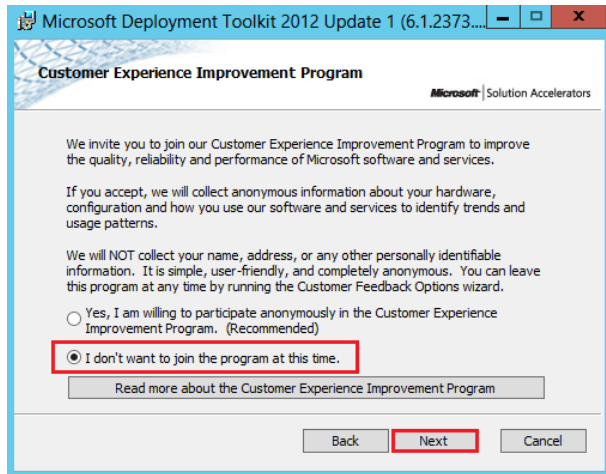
Microsoft Deployment Toolkit 2012 Update 1 (6.1.2373...

Customer Experience Improvement Program

Microsoft | Solution Accelerators

We invite you to join our Customer Experience Improvement Program to improve the quality, reliability and performance of Microsoft software and services.

If you accept, we will collect anonymous information about your hardware, configuration and how you use our software and services to identify trends and usage patterns.

We will NOT collect your name, address, or any other personally identifiable information. It is simple, user-friendly, and completely anonymous. You can leave this program at any time by running the Customer Feedback Options wizard.

Yes, I am willing to participate anonymously in the Customer Experience Improvement Program. (Recommended)

I don't want to join the program at this time.

Read more about the Customer Experience Improvement Program

Back

Next

Cancel